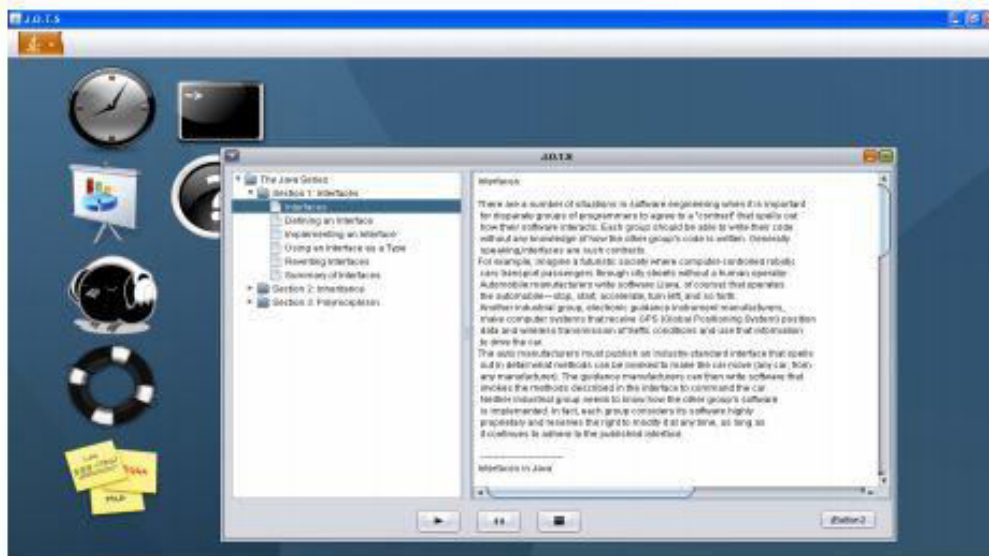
J.O.T.S

J.O.T.S

The Java Guides
Section 1: Interfaces
Interfaces
Defining an Interface
Implementing an Interface
Using an Interface as a Type
Rewriting Interfaces
Summary of Interfaces
Section 2: Inheritance
Section 3: Polymorphism

Interfaces

There are a number of situations in software engineering when it is important for disparate groups of programmers to agree to a "contract" that spells out how their software interacts. Each group should be able to write their code without any knowledge of how the other group's code is written. Generally speaking, interfaces are such contracts.
For example, imagine a futuristic society where computer-controlled robotic cars transport passengers through city streets without a human operator. Automobile manufacturers write software (Java, of course) that operates the automobile—stop, start, accelerate, turn left, and so forth. Another industrial group, electronic guidance instrument manufacturers, make computer systems that receive GPS (Global Positioning System) position data and wireless transmission of traffic conditions and use that information to drive the car.
The auto manufacturers must publish an industry-standard interface that spells out in detail what methods can be invoked to make the car move (any car, from any manufacturer). The guidance manufacturers can then write software that invokes the methods described in the interface to command the car. Neither industrial group needs to know how the other group's software is implemented. In fact, each group considers its software highly proprietary and reserves the right to modify it at any time, as long as it continues to adhere to the published interface.

Interfaces in Java

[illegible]